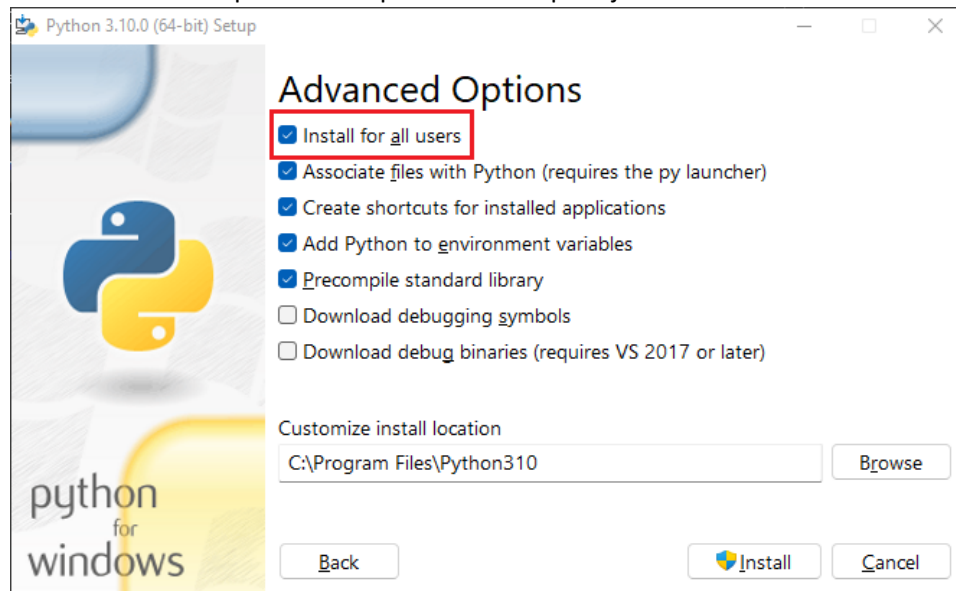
Python 3.10.0 (64-bit) Setup

Advanced Options

Install for all users

Associate files with Python (requires the py launcher)

Create shortcuts for installed applications

Add Python to environment variables

Precompile standard library

Download debugging symbols

Download debug binaries (requires VS 2017 or later)

Customize install location

C:\Program Files\Python310

Browse

python for windows

Back

Install

Cancel